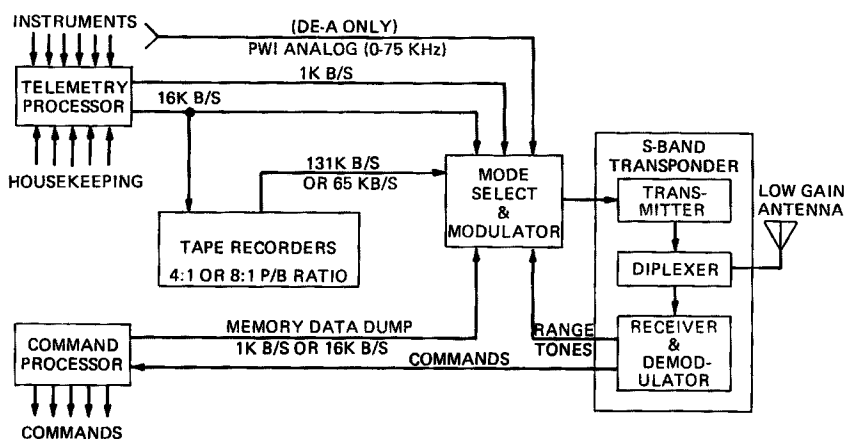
INSTRUMENTS

(DE-A ONLY)
PWI ANALOG (0-75 KHz)

TELEMETRY PROCESSOR

1K B/S

16K B/S

HOUSEKEEPING

131K B/S
OR 65 KB/S

MODE SELECT & MODULATOR

S-BAND TRANSPONDER

TRANSMITTER

LOW GAIN ANTENNA

TAPE RECORDERS
4:1 OR 8:1 P/B RATIO

DIPLEXER

MEMORY DATA DUMP
1K B/S OR 16K B/S

RANGE TONES

RECEIVER & DEMODULATOR

COMMAND PROCESSOR

COMMANDS

COMMANDS